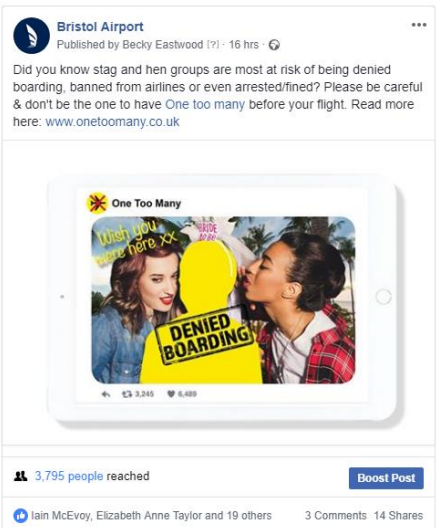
Bristol Airport
Published by Becky Eastwood [?] · 16 hrs ·

Did you know stag and hen groups are most at risk of being denied boarding, banned from airlines or even arrested/fined? Please be careful & don't be the one to have One too many before your flight. Read more here: www.onetoomany.co.uk

One Too Many

Wish you were here xx

BRIDE TO BE

DENIED BOARDING

3,245 6,489

3,795 people reached

Boost Post

Iain McEvoy, Elizabeth Anne Taylor and 19 others

3 Comments 14 Shares